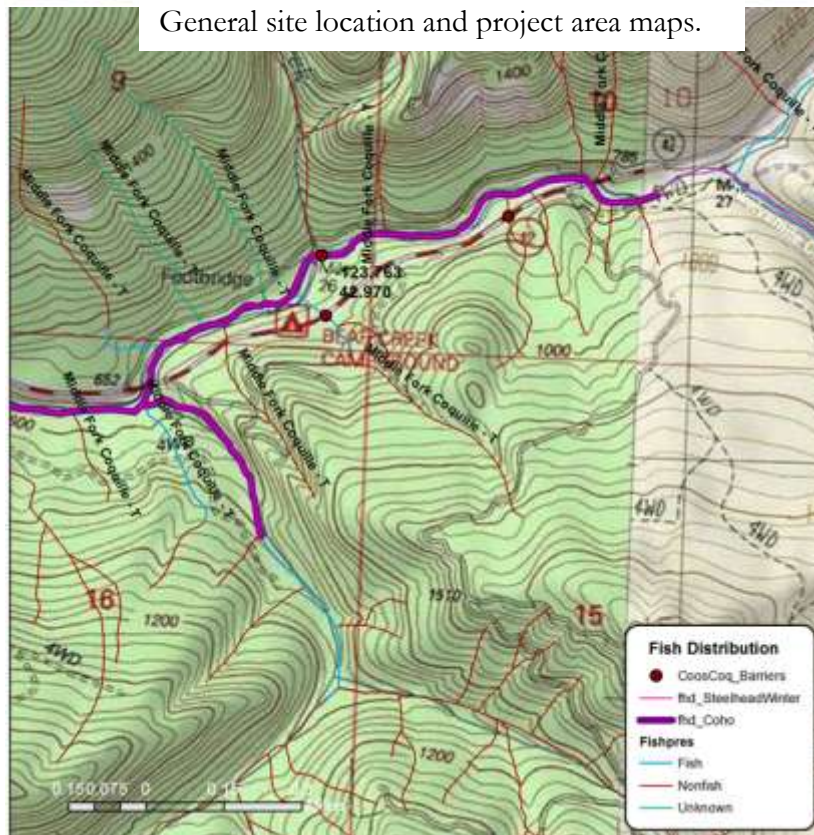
General site location and project area maps.

9

1400

10

10

Middle Fork Coquille

Middle Fork Coquille - T

Middle Fork Coquille - T

Middle Fork Coquille

Middle Fork Coquille

785

MP 27

Footbridge

MP 26

123.763
42.970

BEAR CREEK CAMPGROUND

1000

Middle Fork Coquille - T

Middle Fork Coquille - T

652

Middle Fork Coquille - T

Middle Fork Coquille - T

4WD

4WD

4WD

4WD

16

1200

1500

15

4WD

1200

0.150.075 0

0.15

Fish Distribution

CoosCoq_Barriers

fhd_SteelheadWinter

fhd_Coho

Fishpres

Fish

Nonfish

Unknown